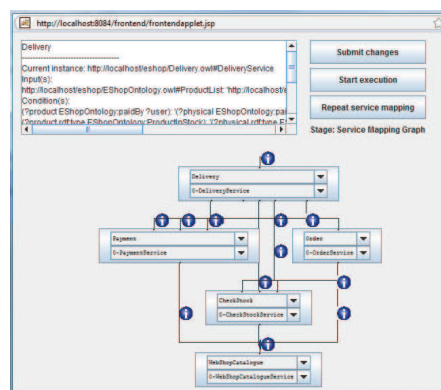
http://localhost:8084/frontend/frontendapplet.jsp

Delivery
------------------------------
Current instance: http://localhost/eshop/Delivery.owl#DeliveryService
Input(s):
http://localhost/eshop/EShopOntology.owl#ProductList: 'http://localhost/e
Condition(s):
(?product EShopOntology:paidBy ?user) '(?physical EShopOntology:pai
(?product rdf:type EShopOntology:ProductInStock) '(?physical rdf:type E

Submit changes
Start execution
Repeat service mapping
Stage: Service Mapping Graph

Delivery
0-DeliveryService

Payment
0-PaymentService

Order
0-OrderService

CheckStock
0-CheckStockService

WebShopCatalogue
0-WebShopCatalogueService